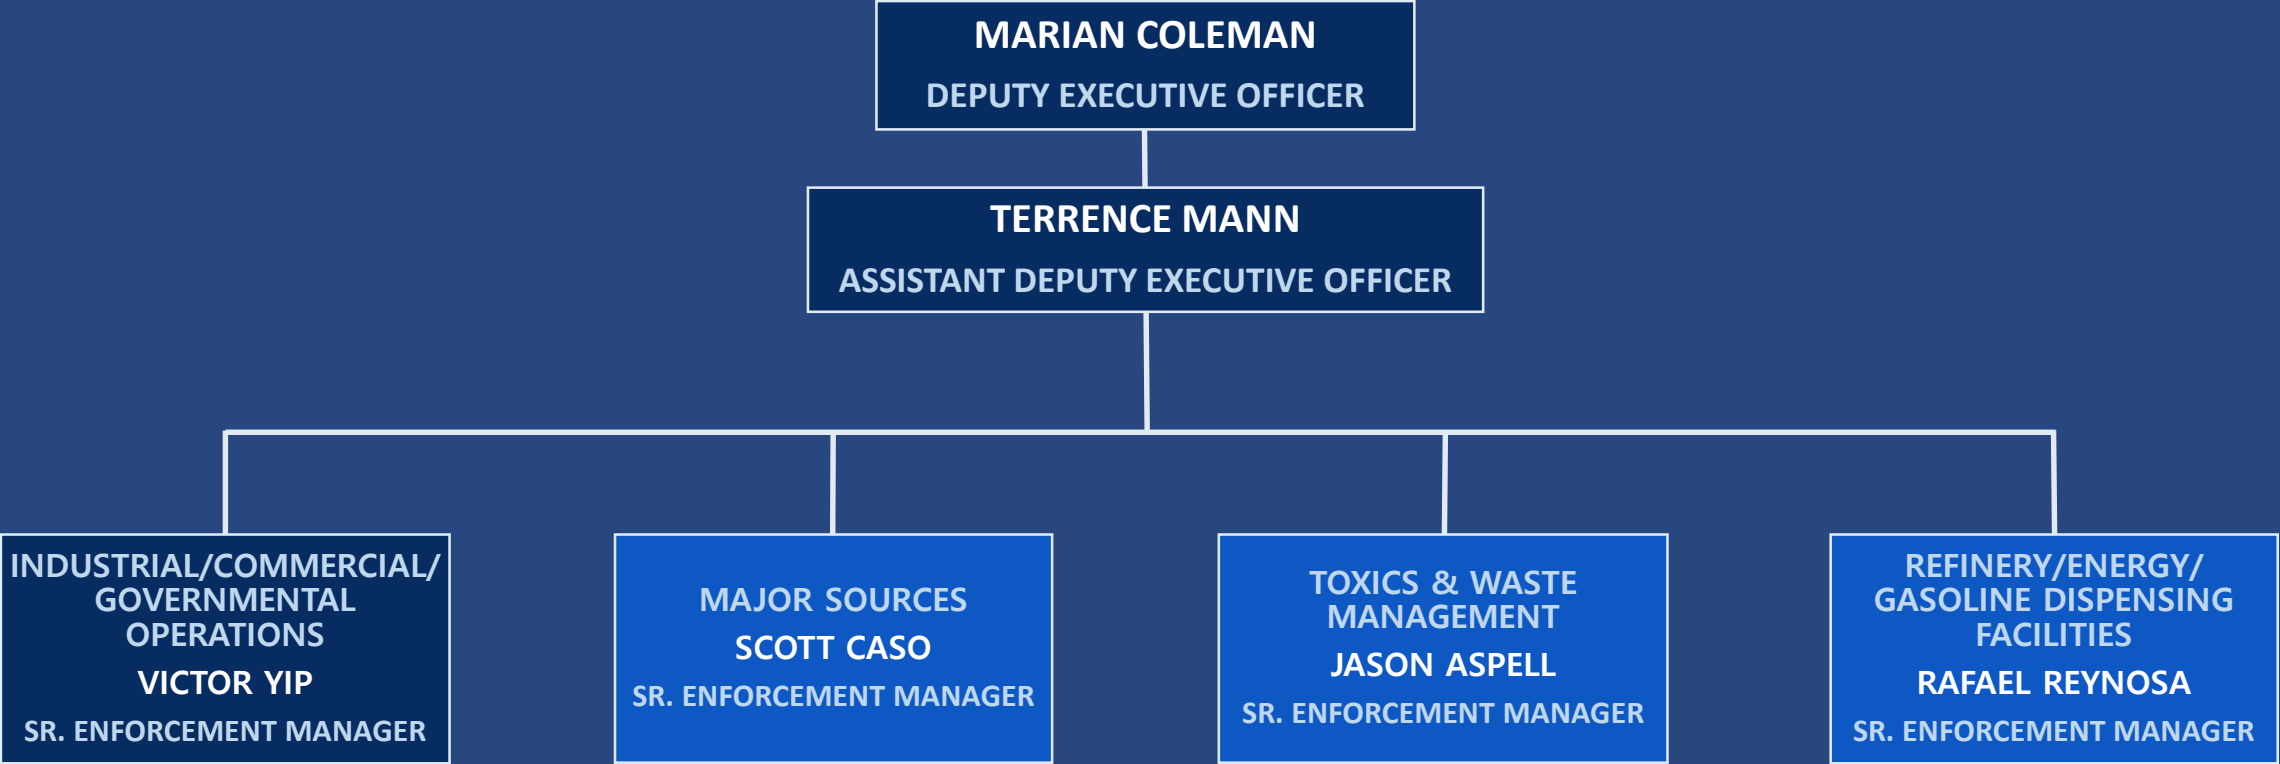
MARIAN COLEMAN

DEPUTY EXECUTIVE OFFICER

TERRENCE MANN

ASSISTANT DEPUTY EXECUTIVE OFFICER

INDUSTRIAL/COMMERCIAL/ GOVERNMENTAL OPERATIONS

VICTOR YIP

SR. ENFORCEMENT MANAGER

MAJOR SOURCES

SCOTT CASO

SR. ENFORCEMENT MANAGER

TOXICS & WASTE MANAGEMENT

JASON ASPELL

SR. ENFORCEMENT MANAGER

REFINERY/ENERGY/ GASOLINE DISPENSING FACILITIES

RAFAEL REYNOSA

SR. ENFORCEMENT MANAGER